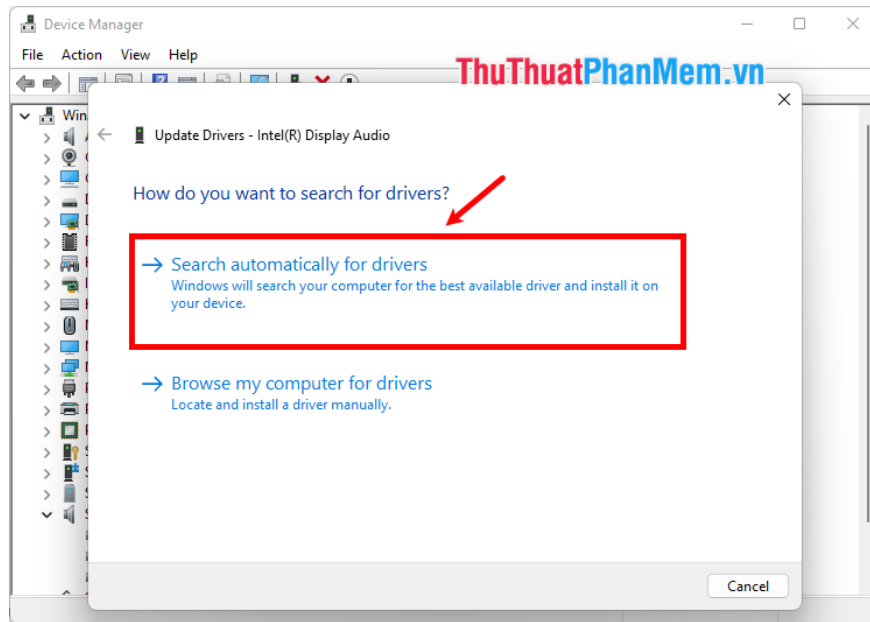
Device Manager

File Action View Help

ThuThuatPhanMem.vn

Win

Update Drivers - Intel(R) Display Audio

How do you want to search for drivers?

→ Search automatically for drivers
Windows will search your computer for the best available driver and install it on your device.

→ Browse my computer for drivers
Locate and install a driver manually.

Cancel